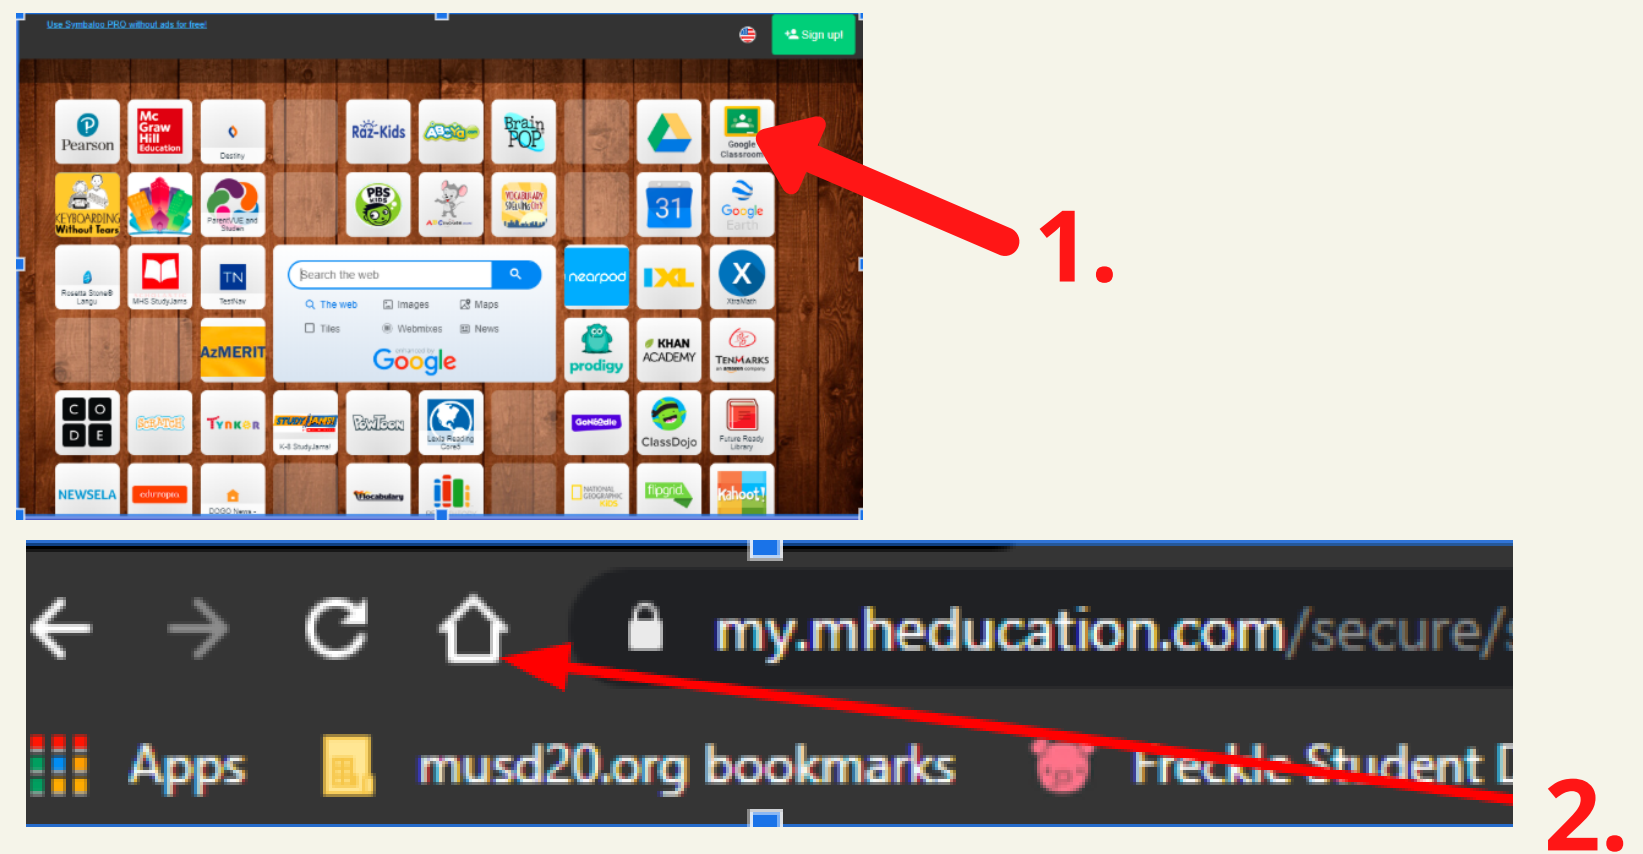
Use Symbaloo PRO without ads for free!

Sign up!

Pearson

Mc Graw Hill Education

Destiny

Raz-Kids

ABCya

Brain POP

Google Classroom

KEYBOARDING Without Tears

Parent/UE and Student

PBS KIDS

ABCmouse.com

VOCABULARY SPELLING CITY

31

Google Earth

Rosetta Stone® Langu

MHS StudyJams

TN

TestNav

Search the web

The web

Images

Maps

Tiles

Webmixes

News

enhanced by Google

nearpod

IXL

X

XtraMath

AzMERIT

prodigy

KHAN ACADEMY

TENMARKS an amazon company

C O D E

SCRATCH

Tynker

STUDY JAMS!

K-8 StudyJams!

PowToon

Lexia Reading Core5

GoNoodle

ClassDojo

Future Ready Library

NEWSELA

edutopia

DOGO News

Vocabulary

NATIONAL GEOGRAPHIC KIDS

flipgrid

Kahoot!

1.

my.mheducation.com/secure/

Apps

musd20.org bookmarks

Freckle Student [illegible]

2.